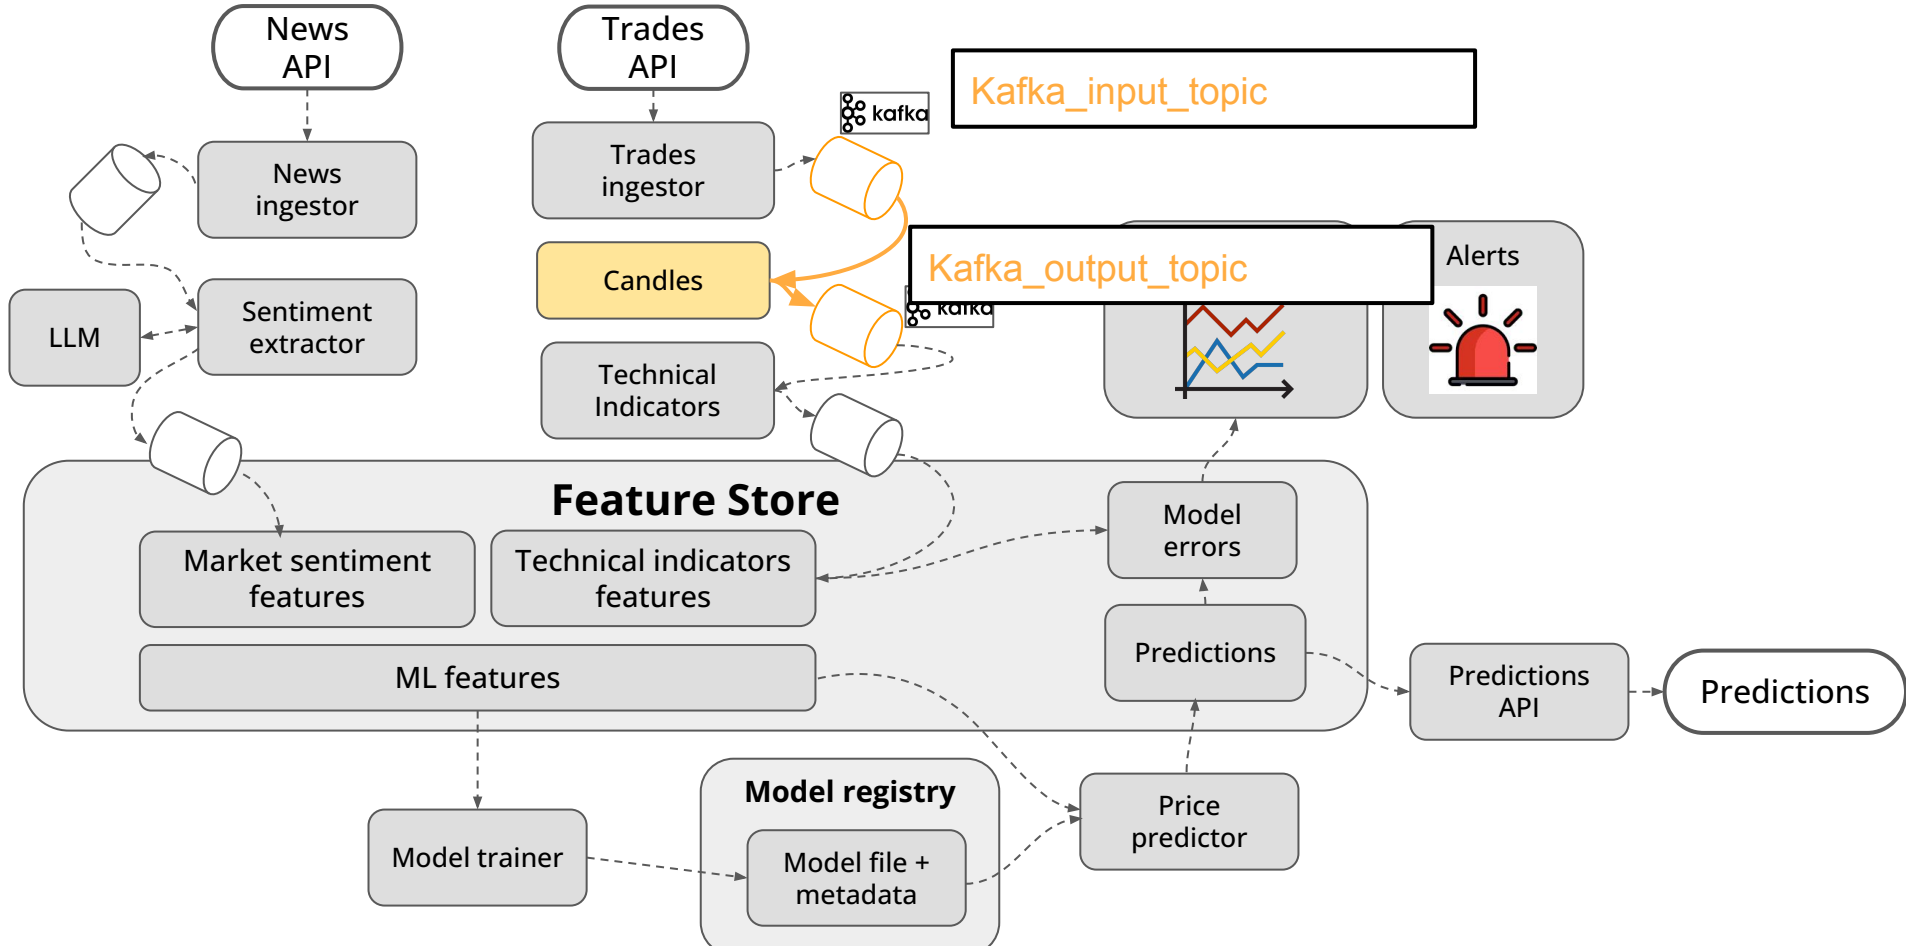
News API

Trades API

kafka

Kafka_input_topic

News ingestor

Trades ingestor

Candles

Kafka_output_topic

kafka

Alerts

LLM

Sentiment extractor

Technical Indicators

Feature Store

Market sentiment features

Technical indicators features

Model errors

Predictions

ML features

Predictions API

Predictions

Model registry

Model trainer

Model file + metadata

Price predictor